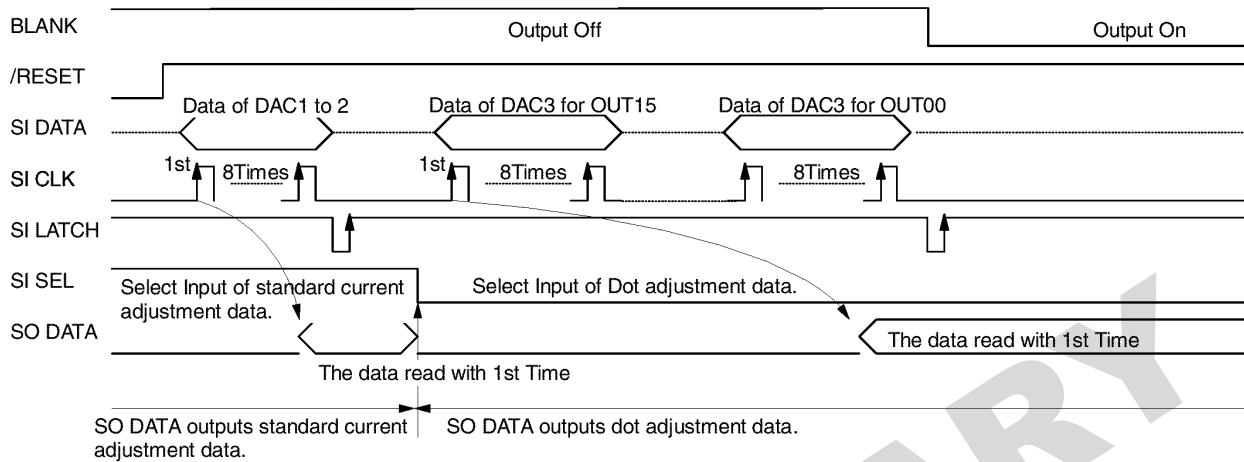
BLANK
Output Off
Output On
/RESET
SI DATA
Data of DAC1 to 2
Data of DAC3 for OUT15
Data of DAC3 for OUT00
SI CLK
1st
8Times
1st
8Times
8Times
SI LATCH
SI SEL
Select Input of standard current adjustment data.
Select Input of Dot adjustment data.
SO DATA
The data read with 1st Time
The data read with 1st Time
SO DATA outputs standard current adjustment data.
SO DATA outputs dot adjustment data.